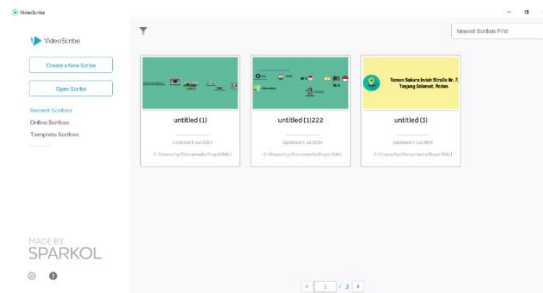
VideoScribe

VideoScribe

Create a New Scribe

Open Scribe

Recent Scribes
Online Scribes
Template Scribes

Newest Scribes First

untitled (1)
Updated 5 Jul 2024
C:\Users\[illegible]\Documents\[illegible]

untitled (1)222
Updated 5 Jul 2024
C:\Users\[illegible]\Documents\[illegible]

Sanan Sakura Indah Blrcdo No. 2 Tanjung Selamat, Medan

untitled (3)
Updated 5 Jul 2024
C:\Users\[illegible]\Documents\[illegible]

MADE BY
SPARKOL

1 / 3